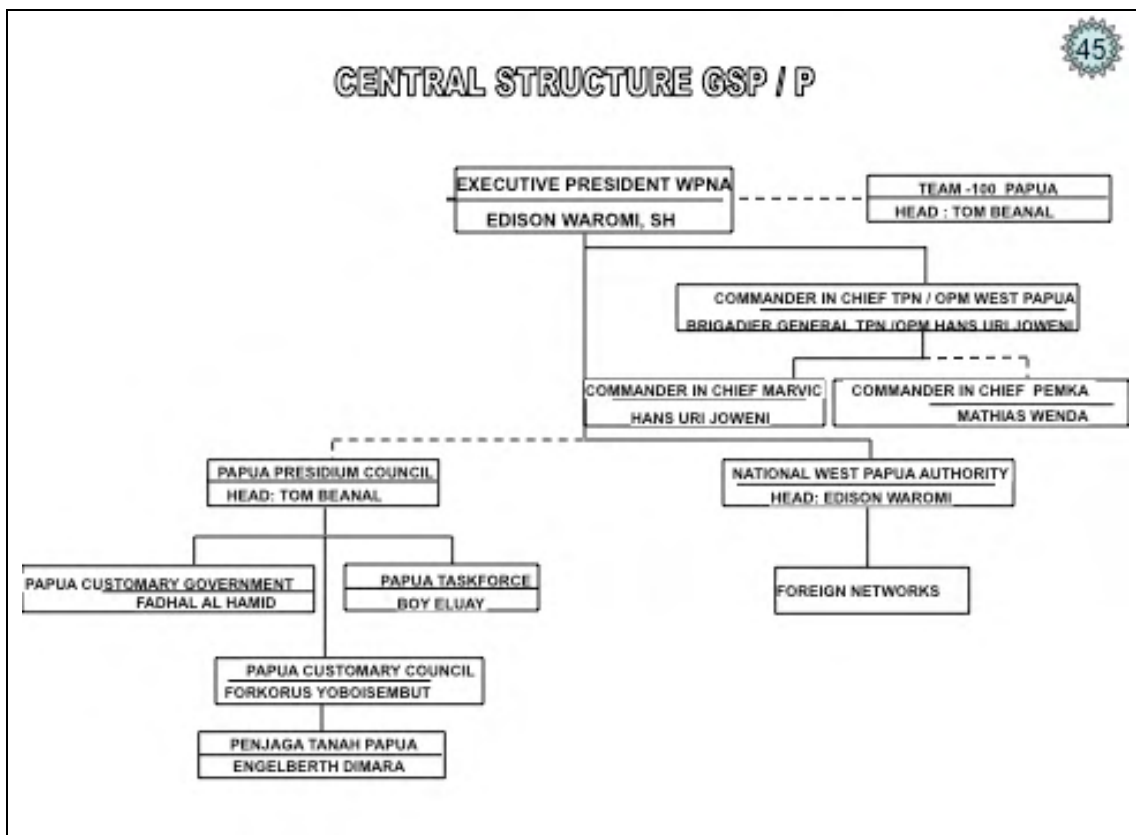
45

CENTRAL STRUCTURE GSP / P

EXECUTIVE PRESIDENT WPNA
EDISON WAROMI, SH

TEAM -100 PAPUA
HEAD : TOM BEANAL

COMMANDER IN CHIEF TPN / OPM WEST PAPUA
BRIGADIER GENERAL TPN /OPM HANS URI JOWENI

COMMANDER IN CHIEF MARVIC
HANS URI JOWENI

COMMANDER IN CHIEF PEMKA
MATHIAS WENDA

PAPUA PRESIDIUM COUNCIL
HEAD: TOM BEANAL

NATIONAL WEST PAPUA AUTHORITY
HEAD: EDISON WAROMI

PAPUA CUSTOMARY GOVERNMENT
FADHAL AL HAMID

PAPUA TASKFORCE
BOY ELUAY

FOREIGN NETWORKS

PAPUA CUSTOMARY COUNCIL
FORKORUS YOBOISEMBUT

PENJAGA TANAH PAPUA
ENGELBERTH DIMARA